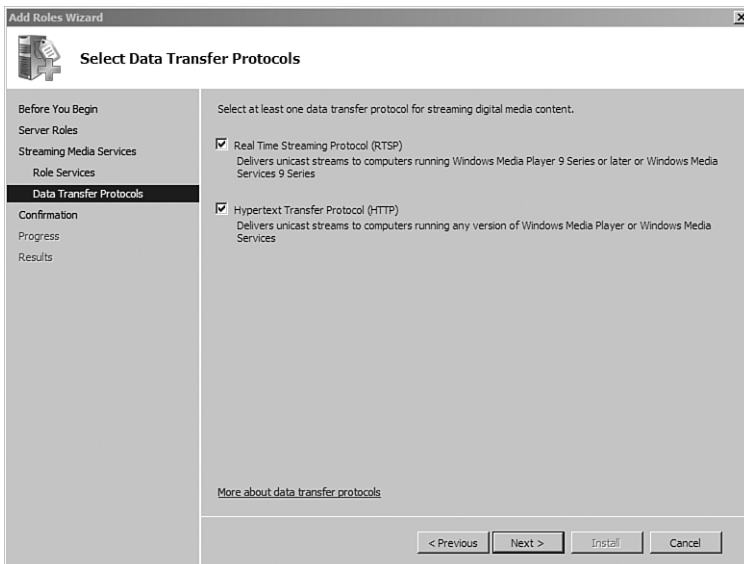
Add Roles Wizard

Select Data Transfer Protocols

Before You Begin
Server Roles
Streaming Media Services
Role Services
Data Transfer Protocols
Confirmation
Progress
Results

Select at least one data transfer protocol for streaming digital media content.

Real Time Streaming Protocol (RTSP)
Delivers unicast streams to computers running Windows Media Player 9 Series or later or Windows Media Services 9 Series

Hypertext Transfer Protocol (HTTP)
Delivers unicast streams to computers running any version of Windows Media Player or Windows Media Services

More about data transfer protocols

< Previous
Next >
Install
Cancel